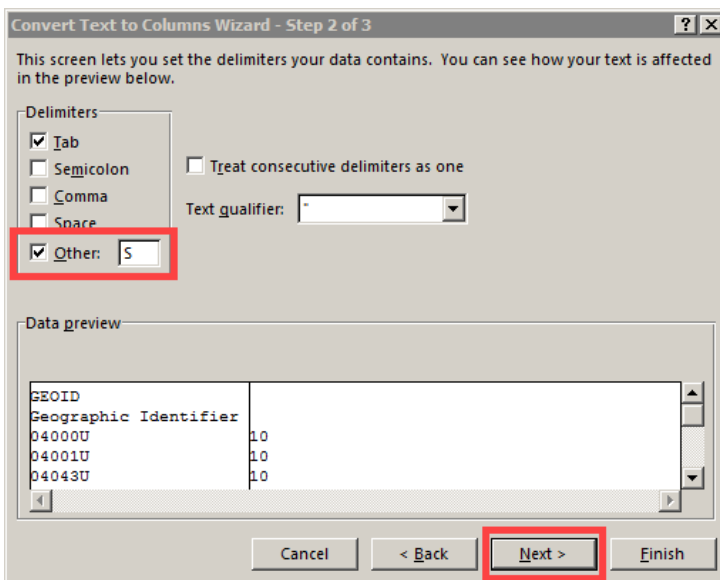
Convert Text to Columns Wizard - Step 2 of 3

?

X

This screen lets you set the delimiters your data contains. You can see how your text is affected in the preview below.

Delimiters

Tab

Semicolon

Comma

Space

Other: S

Treat consecutive delimiters as one

Text qualifier: "

Data preview

| GEOID | |
|---|---|
| Geographic Identifier | |
| 04000U | 10 |
| 04001U | 10 |
| 04043U | 10 |

Cancel

< Back

Next >

Finish